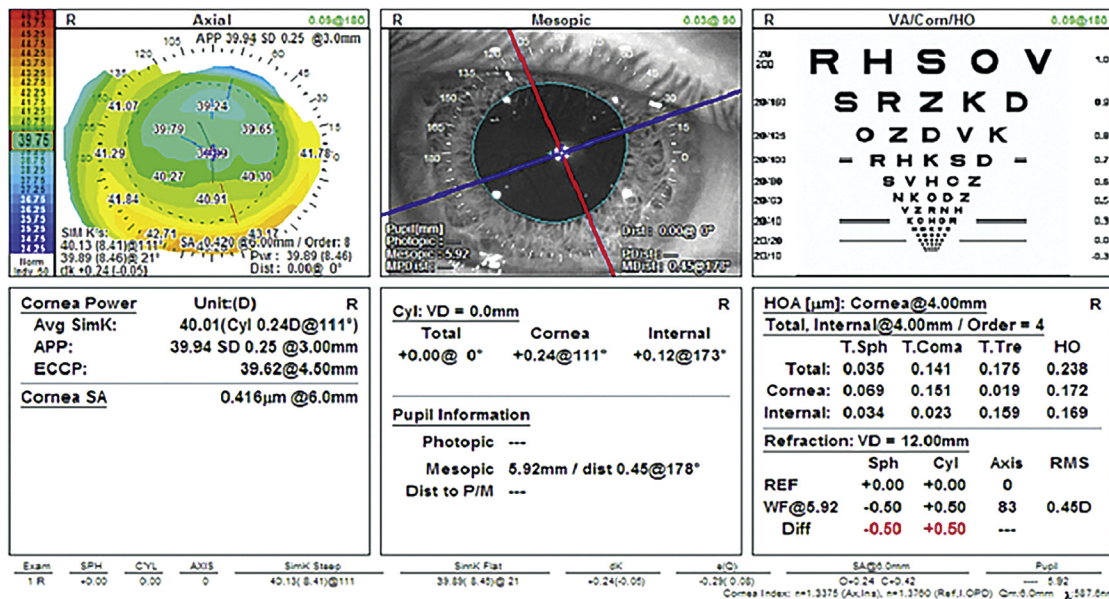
R Axial 0.09@180
APP 39.94 SD 0.25 @3.0mm
45.75
45.25
44.75
44.25
43.75
43.25
42.75
42.25
41.75
41.25
40.75
40.25
39.75
39.25
38.75
38.25
37.75
37.25
36.75
36.25
35.75
35.25
34.75
34.25
Norm
105 90 75 60 45 30 15 120 135
41.07 39.24 39.79 39.65 41.29 39.99 41.78 40.27 40.30 41.84 40.91 42.71 43.17
SIM K's:
40.13 (8.41)@111°
39.89 (8.46)@ 21°
dk +0.24 (-0.05)
SA 0.420 @6.00mm / Order: 8
Pwr : 39.89 (8.46)
Dist : 0.00@ 0°

R Mesopic 0.03@ 90
135 150 165
Pupil[mm]
Photopic
Mesopic 5.92
MD(d) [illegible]
Dist : 0.00@ 0°
PD(d) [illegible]
MD(d) 0.45@178°

R VA/Corn/HO 0.09@180
20/200 R H S O V 1.0
20/160 S R Z K D 0.9
20/125 O Z D V K 0.8
20/100 R H K S D 0.7
20/80 S V H O Z 0.6
20/63 N K O D Z 0.5
20/50 V Z R N H 0.4
20/40 K C H O R 0.3
20/32 0.2
20/20 0.0
20/10 -0.3

Cornea Power Unit:(D) R
Avg SimK: 40.01(Cyl 0.24D@111°)
APP: 39.94 SD 0.25 @3.00mm
ECCP: 39.62@4.50mm
Cornea SA 0.416µm @6.0mm

Cyl: VD = 0.0mm R
| Total | Cornea | Internal |
|---|---|---|
| +0.00@ 0° | +0.24@111° | +0.12@173° |

Pupil Information
Photopic ---
Mesopic 5.92mm / dist 0.45@178°
Dist to P/M ---

HOA [µm]: Cornea@4.00mm R
Total, Internal@4.00mm / Order = 4
| | T.Sph | T.Coma | T.Tre | HO |
|---|---|---|---|---|
| Total: | 0.035 | 0.141 | 0.175 | 0.238 |
| Cornea: | 0.069 | 0.151 | 0.019 | 0.172 |
| Internal: | 0.034 | 0.023 | 0.159 | 0.169 |

Refraction: VD = 12.00mm
| | Sph | Cyl | Axis | RMS |
|---|---|---|---|---|
| REF | +0.00 | +0.00 | 0 | |
| WF@5.92 | -0.50 | +0.50 | 83 | 0.45D |
| Diff | -0.50 | +0.50 | --- | |

| Exam | SPH | CYL | AXIS | SimK Steep | SimK Flat | dK | e(C) | SA@6.0mm | Pupil |
|---|---|---|---|---|---|---|---|---|---|
| 1 R | +0.00 | 0.00 | 0 | 40.13( 8.41)@111 | 39.89( 8.46)@ 21 | +0.24(-0.05) | -0.29( 0.08) | O+0.24 C+0.42 | ---- 5.92 |

Cornea Index: n=1.3375 (Ax,Ins), n=1.3760 (Ref,LOPD) Qm:6.0mm λ:587.6nm